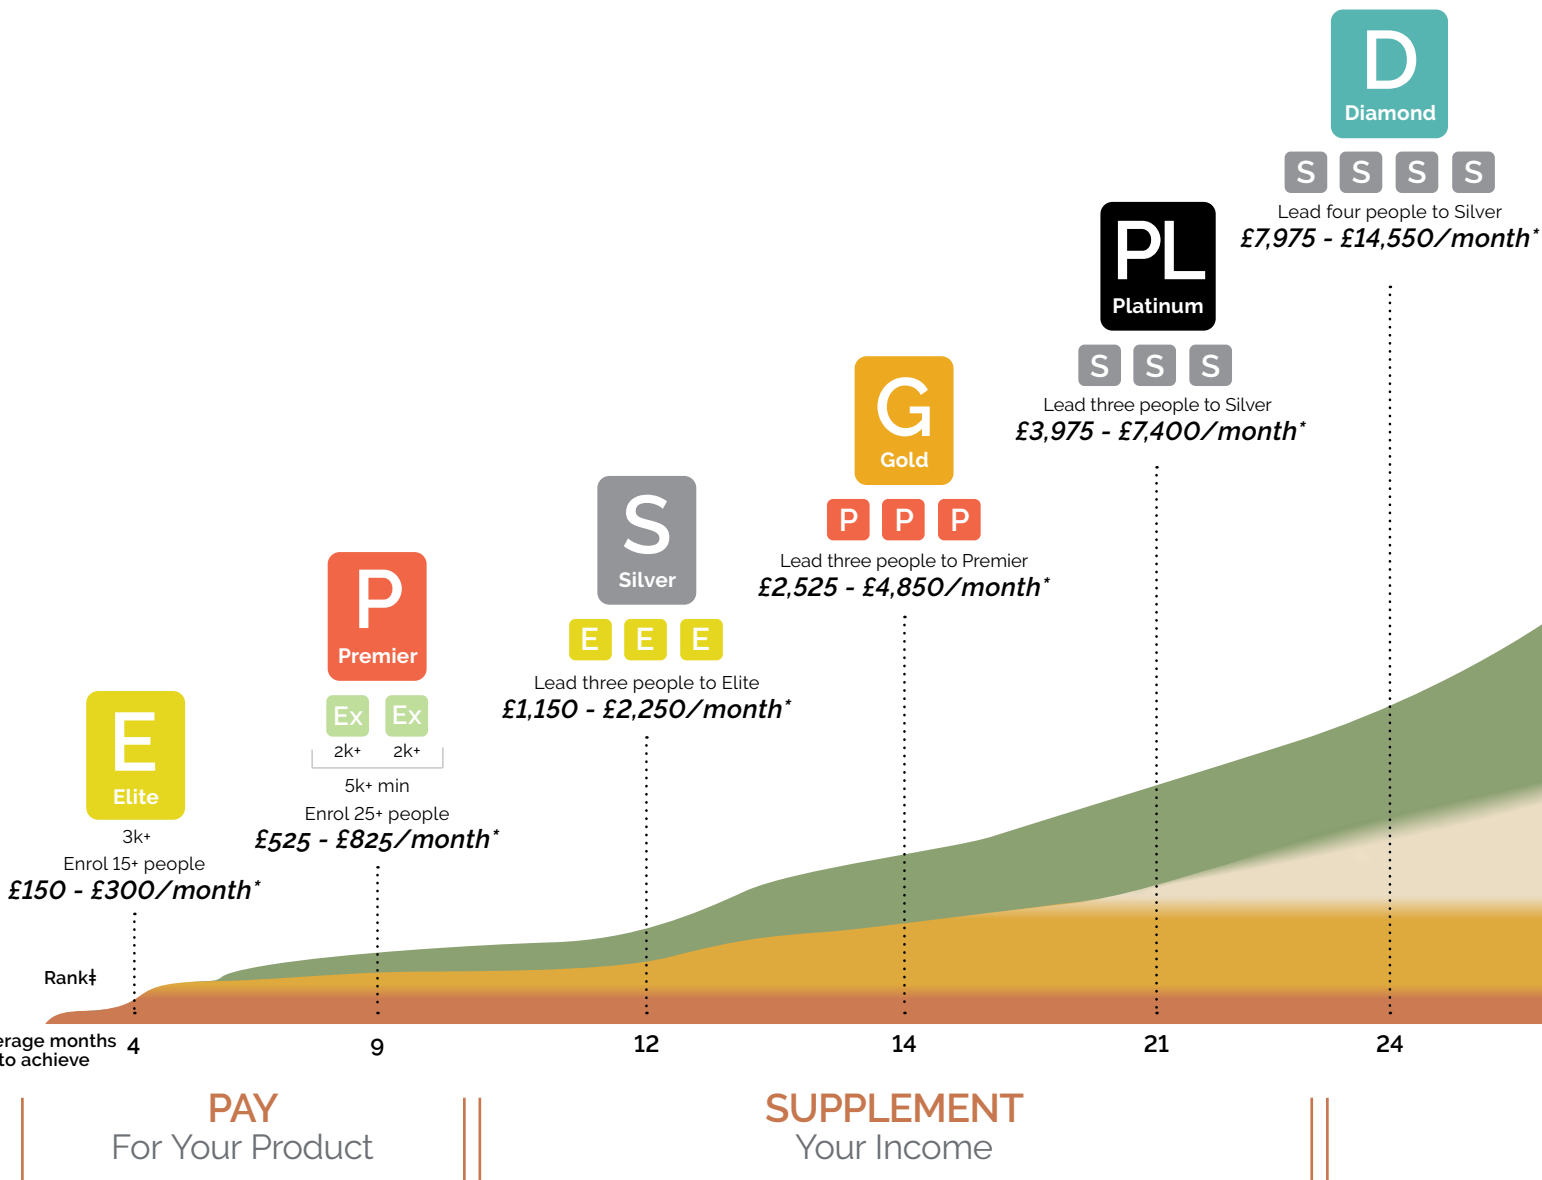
D
Diamond
S S S S
Lead four people to Silver
£7,975 - £14,550/month*

PL
Platinum
S S S
Lead three people to Silver
£3,975 - £7,400/month*

G
Gold
P P P
Lead three people to Premier
£2,525 - £4,850/month*

S
Silver
E E E
Lead three people to Elite
£1,150 - £2,250/month*

P
Premier
Ex Ex
2k+ 2k+
5k+ min
Enrol 25+ people
£525 - £825/month*

E
Elite
3k+
Enrol 15+ people
£150 - £300/month*

Rank‡

erage months to achieve 4 9 12 14 21 24

PAY
For Your Product

SUPPLEMENT
Your Income